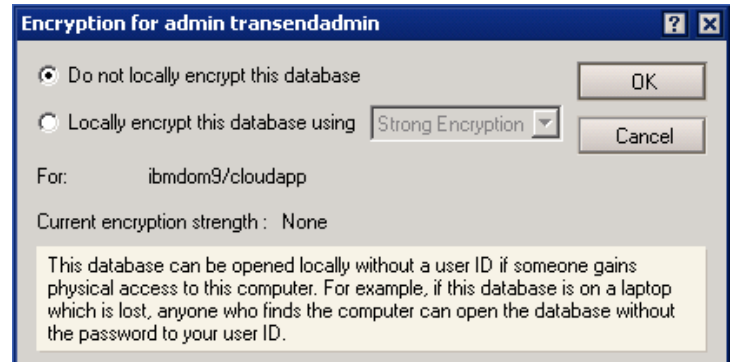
Encryption for admin transendadmin

? X

Do not locally encrypt this database

Locally encrypt this database using Strong Encryption

OK

Cancel

For: ibmdom9/cloudapp

Current encryption strength : None

This database can be opened locally without a user ID if someone gains physical access to this computer. For example, if this database is on a laptop which is lost, anyone who finds the computer can open the database without the password to your user ID.